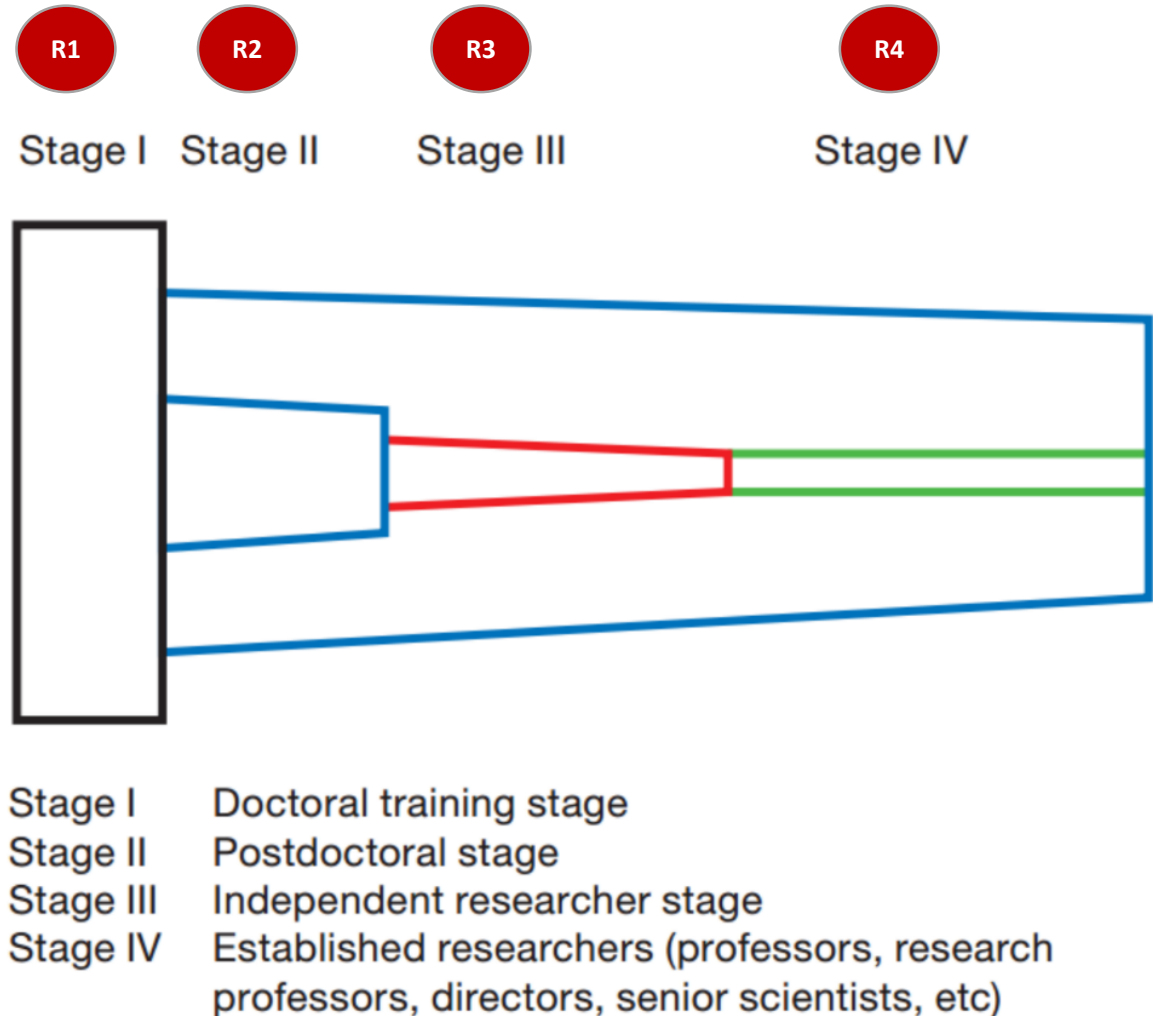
R1 R2 R3 R4

Stage I Stage II Stage III Stage IV

| | |
|---|---|
| Stage I | Doctoral training stage |
| Stage II | Postdoctoral stage |
| Stage III | Independent researcher stage |
| Stage IV | Established researchers (professors, research professors, directors, senior scientists, etc) |